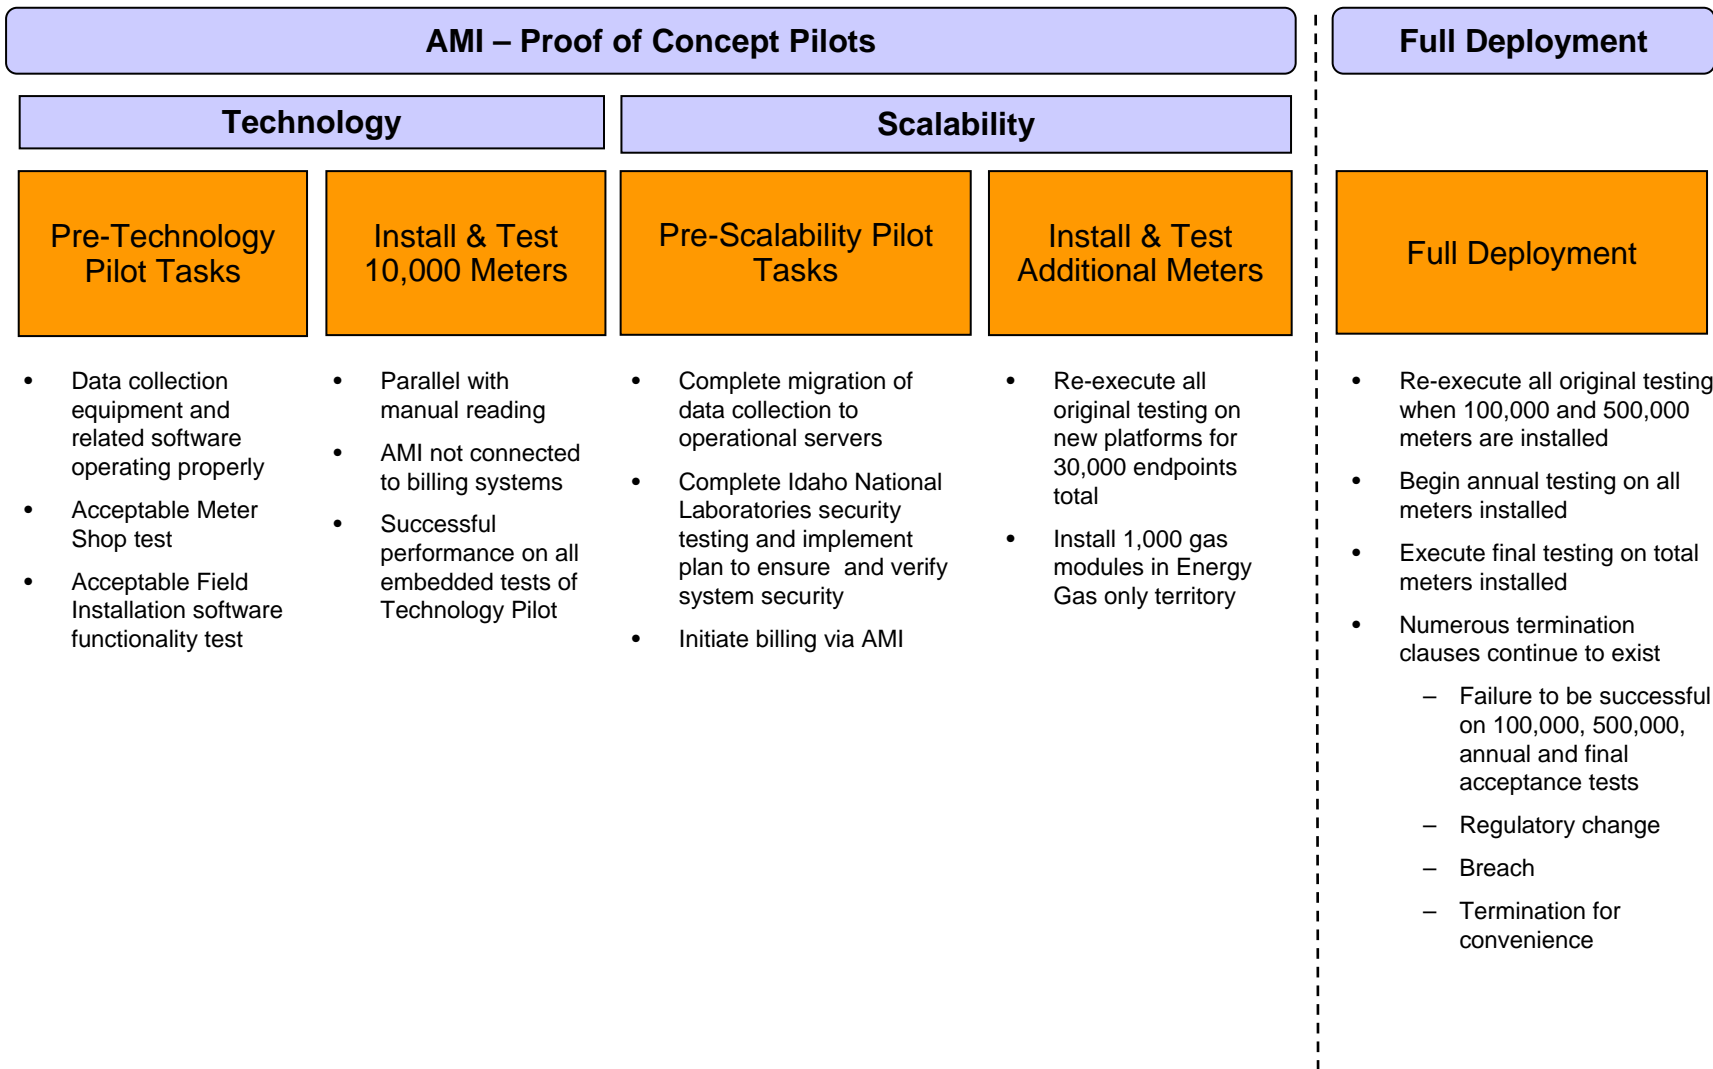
AMI – Proof of Concept Pilots

Full Deployment

Technology

Scalability

Pre-Technology Pilot Tasks

- Data collection equipment and related software operating properly
- Acceptable Meter Shop test
- Acceptable Field Installation software functionality test

Install & Test 10,000 Meters

- Parallel with manual reading
- AMI not connected to billing systems
- Successful performance on all embedded tests of Technology Pilot

Pre-Scalability Pilot Tasks

- Complete migration of data collection to operational servers
- Complete Idaho National Laboratories security testing and implement plan to ensure and verify system security
- Initiate billing via AMI

Install & Test Additional Meters

- Re-execute all original testing on new platforms for 30,000 endpoints total
- Install 1,000 gas modules in Energy Gas only territory

Full Deployment

- Re-execute all original testing when 100,000 and 500,000 meters are installed
- Begin annual testing on all meters installed
- Execute final testing on total meters installed
- Numerous termination clauses continue to exist
  – Failure to be successful on 100,000, 500,000, annual and final acceptance tests
  – Regulatory change
  – Breach
  – Termination for convenience